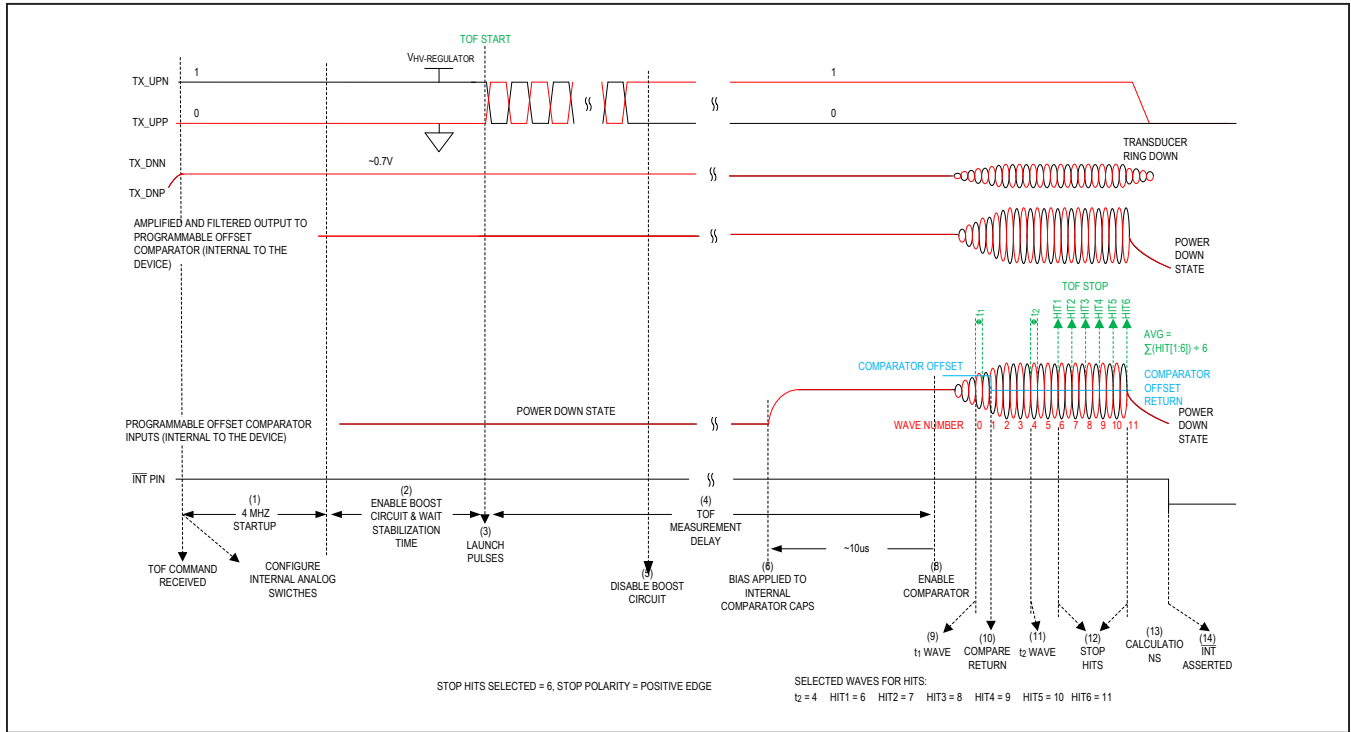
TOF START

$V_{HV-REGULATOR}$

TX_UPN

1

TX_UPP

0

1

0

TRANSDUCER RING DOWN

TX_DNN

~0.7V

TX_DNP

AMPLIFIED AND FILTERED OUTPUT TO PROGRAMMABLE OFFSET COMPARATOR (INTERNAL TO THE DEVICE)

POWER DOWN STATE

TOF STOP

$t_1$

$t_2$

HIT1 HIT2 HIT3 HIT4 HIT5 HIT6

AVG = ∑(HIT[1:6]) ÷ 6

COMPARATOR OFFSET

COMPARATOR OFFSET RETURN

PROGRAMMABLE OFFSET COMPARATOR INPUTS (INTERNAL TO THE DEVICE)

POWER DOWN STATE

WAVE NUMBER 0 1 2 3 4 5 6 7 8 9 10 11

POWER DOWN STATE

$\overline{INT}$ PIN

(1) 4 MHZ STARTUP

(2) ENABLE BOOST CIRCUIT & WAIT STABILIZATION TIME

(3) LAUNCH PULSES

(4) TOF MEASUREMENT DELAY

TOF COMMAND RECEIVED

CONFIGURE INTERNAL ANALOG SWICTHES

(5) DISABLE BOOST CIRCUIT

(6) BIAS APPLIED TO INTERNAL COMPARATOR CAPS

~10us

(8) ENABLE COMPARATOR

(9) $t_1$ WAVE

(10) COMPARE RETURN

(11) $t_2$ WAVE

(12) STOP HITS

(13) CALCULATIO NS

(14) $\overline{INT}$ ASSERTED

STOP HITS SELECTED = 6, STOP POLARITY = POSITIVE EDGE

SELECTED WAVES FOR HITS:
$t_2$ = 4 HIT1 = 6 HIT2 = 7 HIT3 = 8 HIT4 = 9 HIT5 = 10 HIT6 = 11